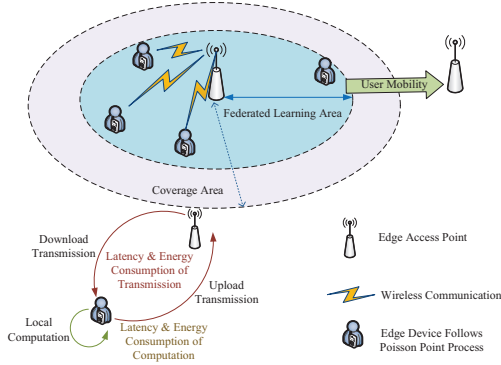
User Mobility

Federated Learning Area

Coverage Area

Download Transmission

Latency & Energy Consumption of Transmission

Upload Transmission

Local Computation

Latency & Energy Consumption of Computation

Edge Access Point

Wireless Communication

Edge Device Follows Poisson Point Process